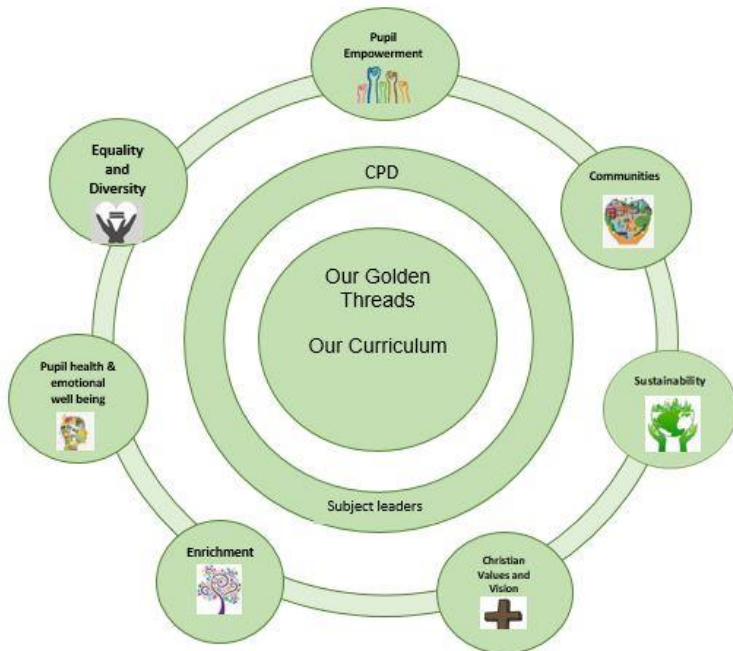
Pupil Empowerment

Communities

Sustainability

Christian Values and Vision

Enrichment

Pupil health & emotional well being

Equality and Diversity

CPD

Our Golden Threads

Our Curriculum

Subject leaders